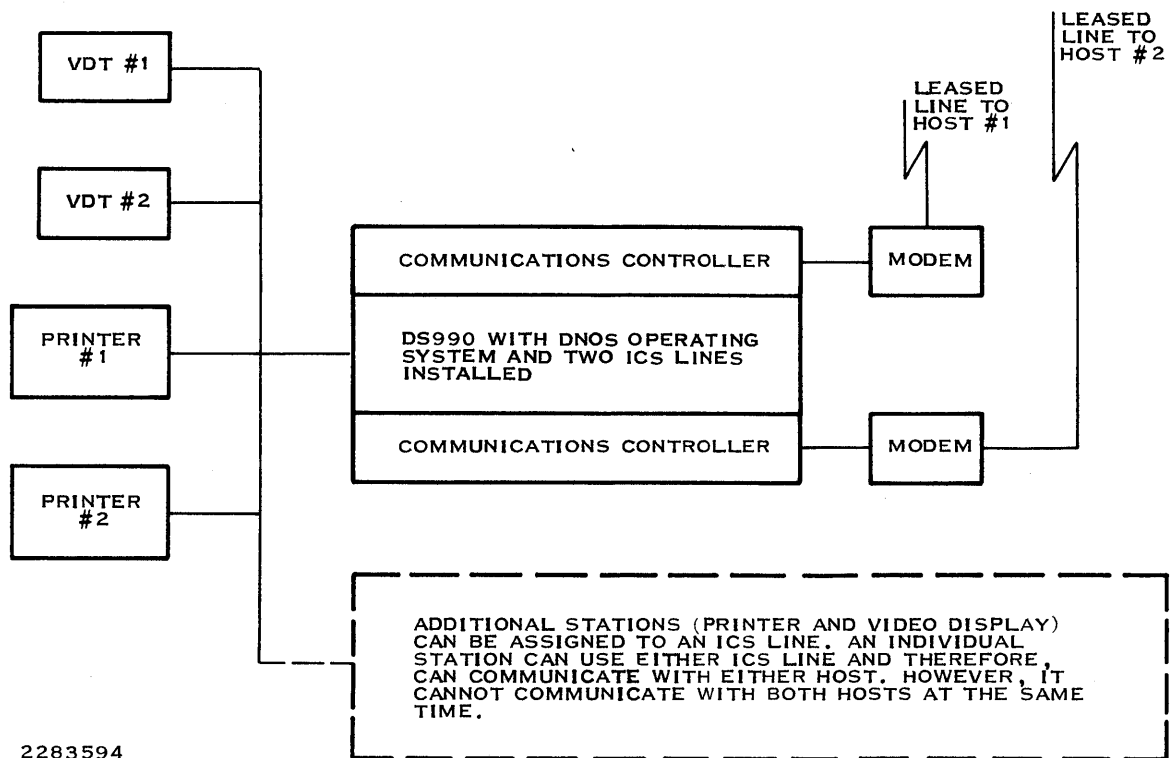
VDT #1

VDT #2

PRINTER #1

PRINTER #2

LEASED LINE TO HOST #2

LEASED LINE TO HOST #1

COMMUNICATIONS CONTROLLER

MODEM

DS990 WITH DNOS OPERATING SYSTEM AND TWO ICS LINES INSTALLED

COMMUNICATIONS CONTROLLER

MODEM

ADDITIONAL STATIONS (PRINTER AND VIDEO DISPLAY) CAN BE ASSIGNED TO AN ICS LINE. AN INDIVIDUAL STATION CAN USE EITHER ICS LINE AND THEREFORE, CAN COMMUNICATE WITH EITHER HOST. HOWEVER, IT CANNOT COMMUNICATE WITH BOTH HOSTS AT THE SAME TIME.

2283594